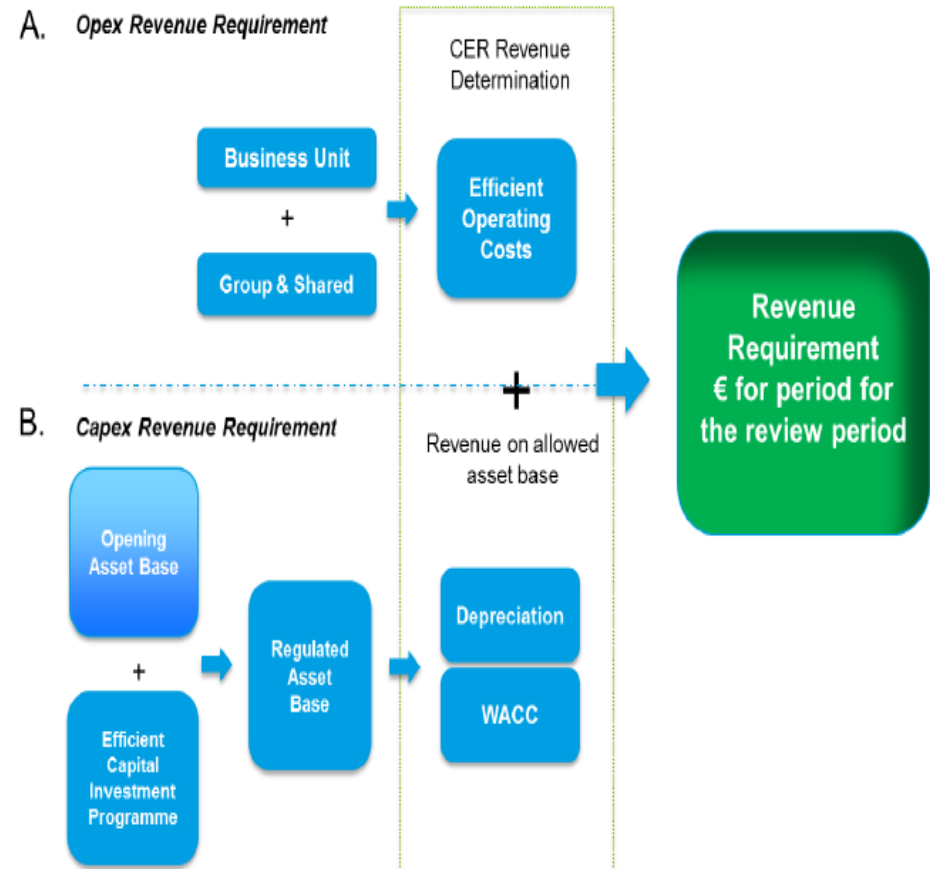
A. Opex Revenue Requirement

CER Revenue Determination

Business Unit

+

Group & Shared

Efficient Operating Costs

Revenue Requirement € for period for the review period

+

B. Capex Revenue Requirement

Revenue on allowed asset base

Opening Asset Base

+

Efficient Capital Investment Programme

Regulated Asset Base

Depreciation

WACC